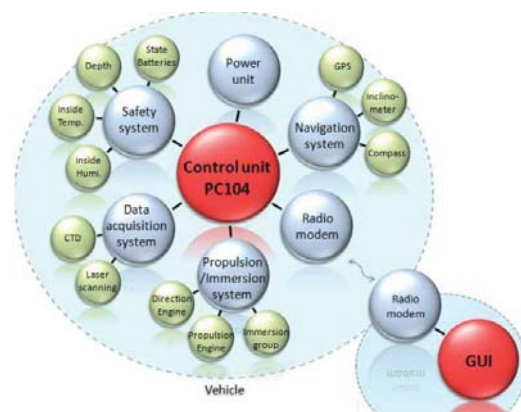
Depth

State Batteries

Safety system

Inside Temp.

Inside Humi.

Power unit

GPS

Inclinometer

Navigation system

Compass

Control unit PC104

Data acquisition system

CTD

Laser scanning

Radio modem

Propulsion /Immersion system

Direction Engine

Propulsion Engine

Immersion group

Radio modem

GUI

Vehicle